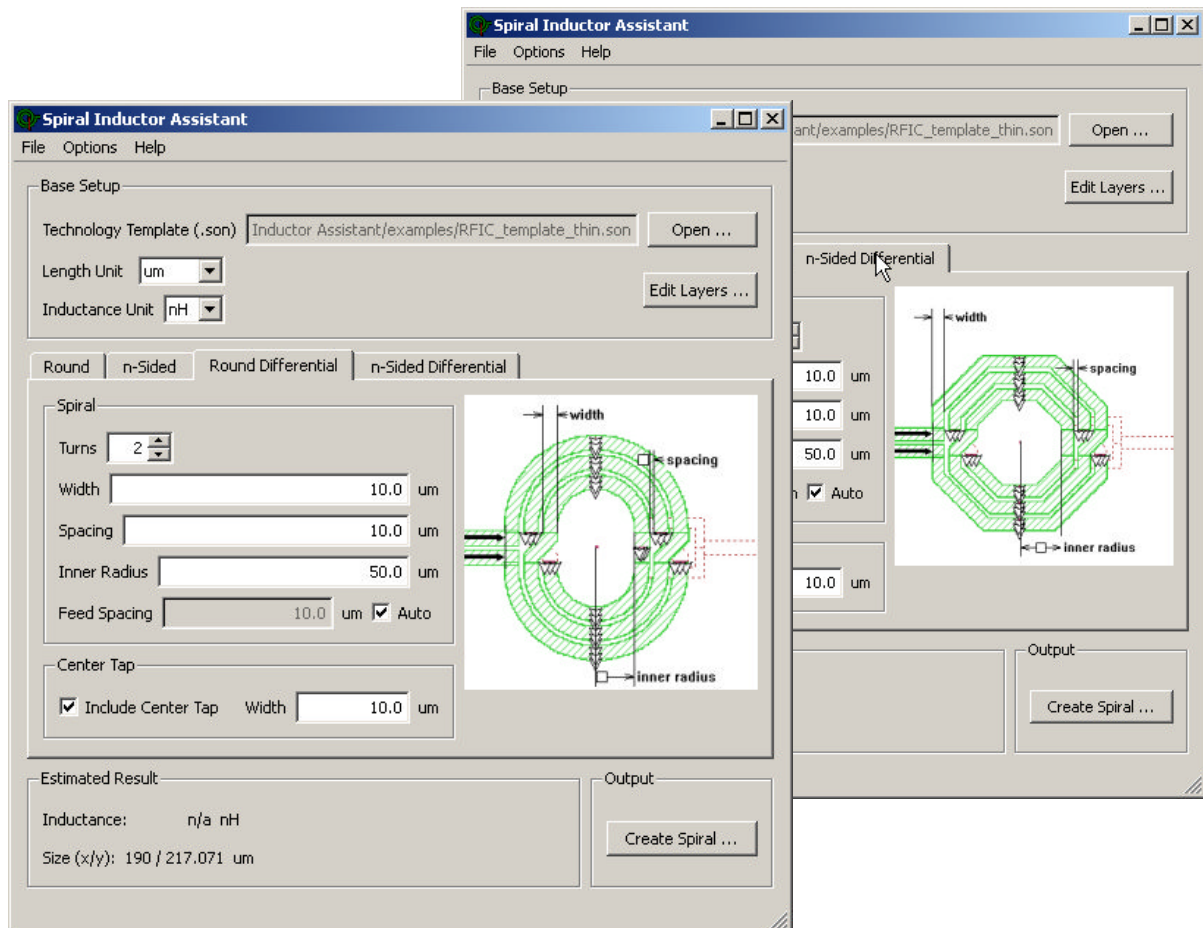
Spiral Inductor Assistant

File Options Help

Base Setup

ant/examples/RFIC_template_thin.son

Open ...

Edit Layers ...

n-Sided Differential

width

spacing

inner radius

10.0 um

10.0 um

50.0 um

Auto

10.0 um

Output

Create Spiral ...

Spiral Inductor Assistant

File Options Help

Base Setup

Technology Template (.son) Inductor Assistant/examples/RFIC_template_thin.son Open ...

Length Unit um

Inductance Unit nH

Edit Layers ...

Round | n-Sided | Round Differential | n-Sided Differential

Spiral

Turns 2

Width 10.0 um

Spacing 10.0 um

Inner Radius 50.0 um

Feed Spacing 10.0 um Auto

width

spacing

inner radius

Center Tap

Include Center Tap Width 10.0 um

Estimated Result

Inductance: n/a nH

Size (x/y): 190 / 217.071 um

Output

Create Spiral ...